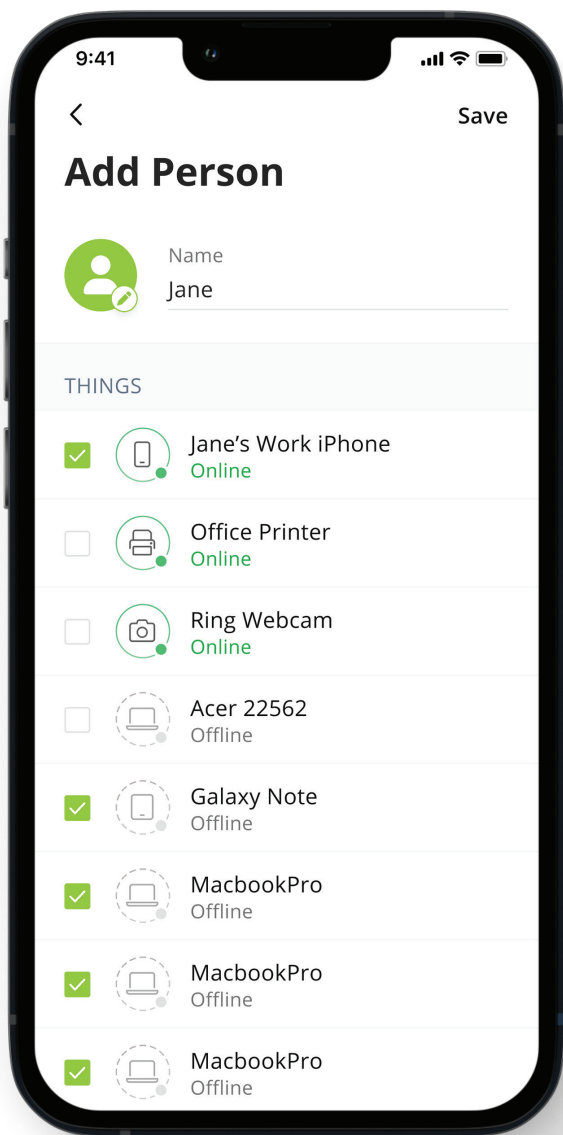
9:41

<

Save

Add Person

Name
Jane

THINGS

Jane's Work iPhone
Online

Office Printer
Online

Ring Webcam
Online

Acer 22562
Offline

Galaxy Note
Offline

MacbookPro
Offline

MacbookPro
Offline

MacbookPro
Offline